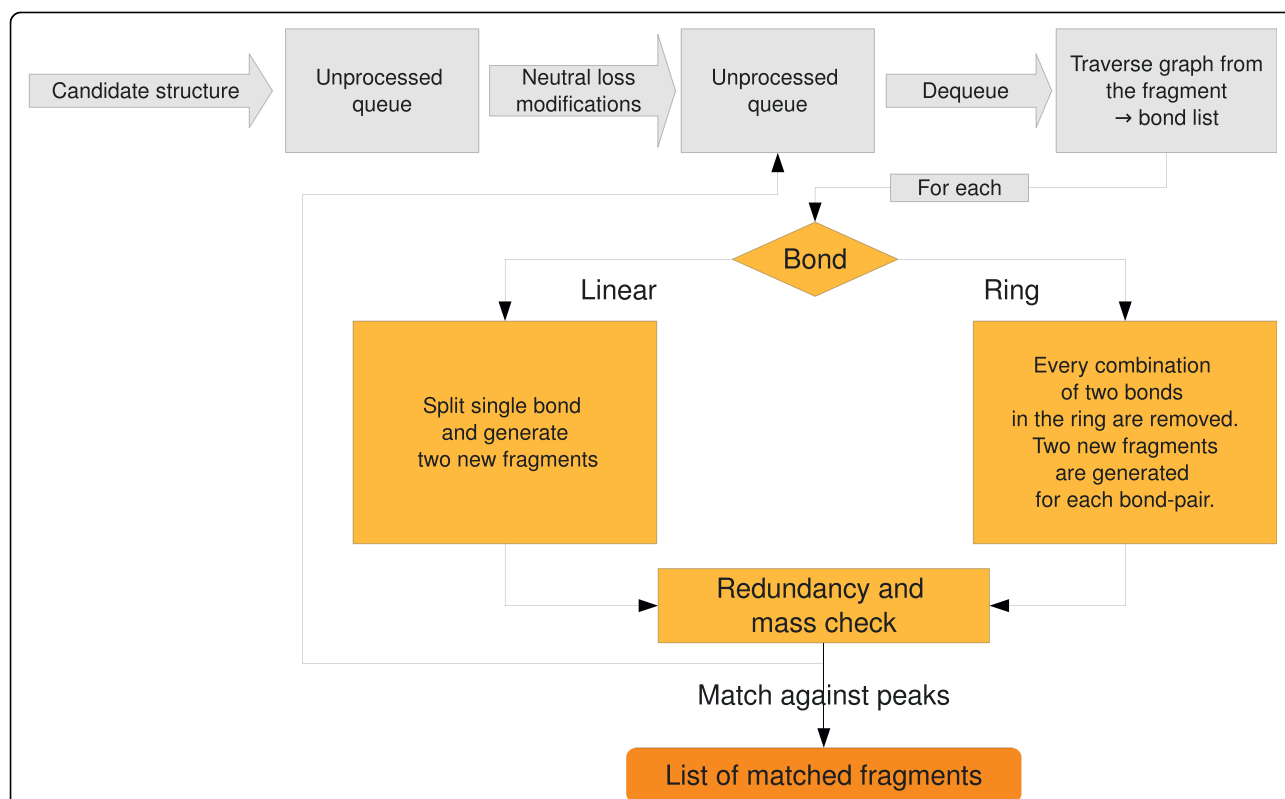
Candidate structure

Unprocessed queue

Neutral loss modifications

Unprocessed queue

Dequeue

Traverse graph from the fragment → bond list

For each

Bond

Linear

Ring

Split single bond and generate two new fragments

Every combination of two bonds in the ring are removed. Two new fragments are generated for each bond-pair.

Redundancy and mass check

Match against peaks

List of matched fragments